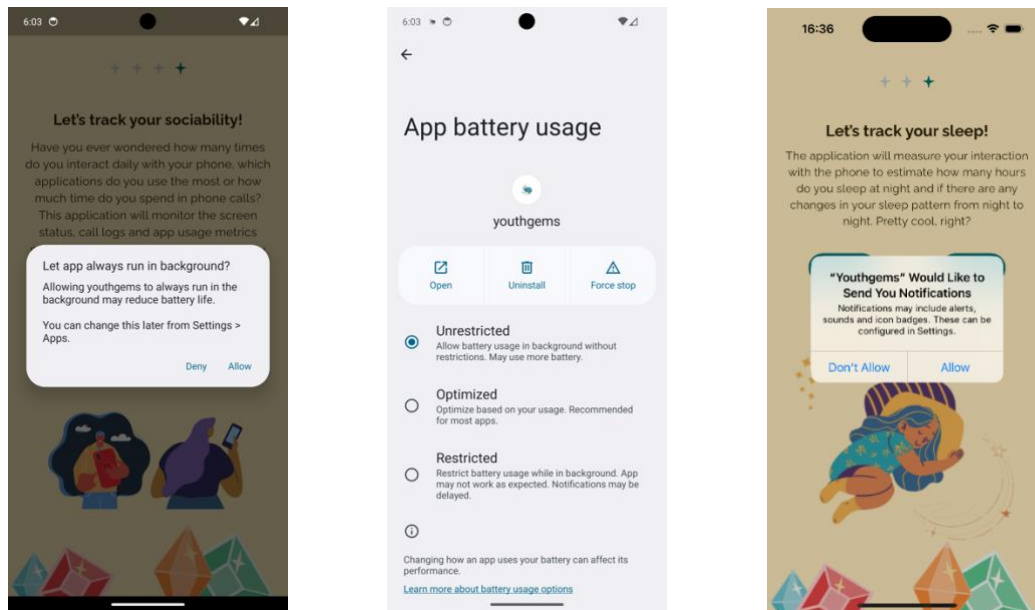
6:03

Let's track your sociability!

Have you ever wondered how many times do you interact daily with your phone, which applications do you use the most or how much time do you spend in phone calls? This application will monitor the screen status, call logs and app usage metrics

Let app always run in background?

Allowing youthgems to always run in the background may reduce battery life.

You can change this later from Settings > Apps.

Deny Allow

6:03

App battery usage

youthgems

Open Uninstall Force stop

Unrestricted
Allow battery usage in background without restrictions. May use more battery.

Optimized
Optimize based on your usage. Recommended for most apps.

Restricted
Restrict battery usage while in background. App may not work as expected. Notifications may be delayed.

Changing how an app uses your battery can affect its performance.

Learn more about battery usage options

16:36

Let's track your sleep!

The application will measure your interaction with the phone to estimate how many hours do you sleep at night and if there are any changes in your sleep pattern from night to night. Pretty cool, right?

"Youthgems" Would Like to Send You Notifications

Notifications may include alerts, sounds and icon badges. These can be configured in Settings.

Don't Allow Allow